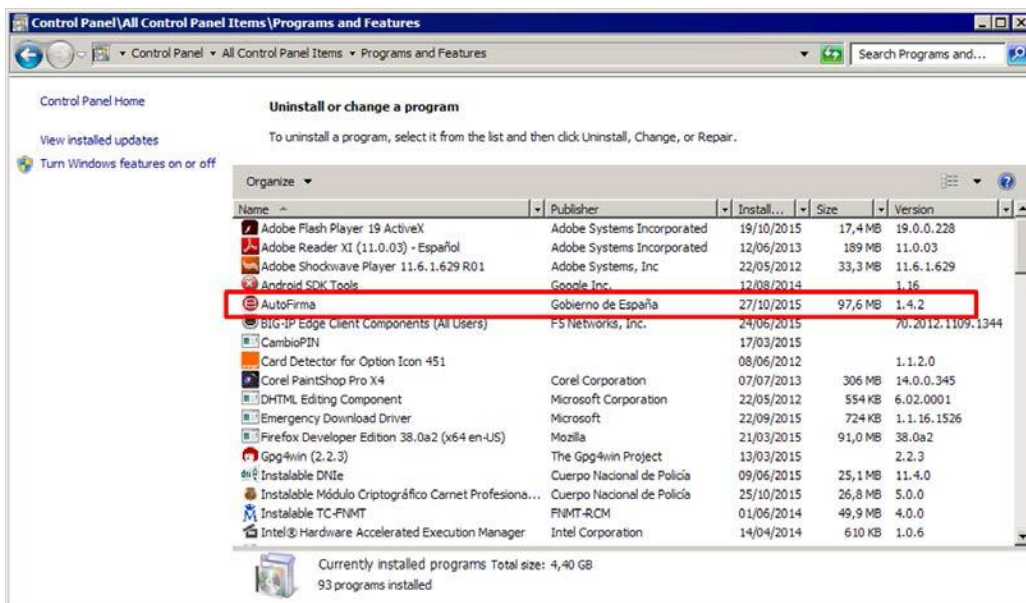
Control Panel\All Control Panel Items\Programs and Features

Control Panel ▸ All Control Panel Items ▸ Programs and Features

Search Programs and...

Control Panel Home

View installed updates

Turn Windows features on or off

Uninstall or change a program

To uninstall a program, select it from the list and then click Uninstall, Change, or Repair.

Organize ▾

| Name | Publisher | Install... | Size | Version |
|---|---|---|---|---|
| Adobe Flash Player 19 ActiveX | Adobe Systems Incorporated | 19/10/2015 | 17,4 MB | 19.0.0.228 |
| Adobe Reader XI (11.0.03) - Español | Adobe Systems Incorporated | 12/06/2013 | 189 MB | 11.0.03 |
| Adobe Shockwave Player 11.6.1.629 R01 | Adobe Systems, Inc | 22/05/2012 | 33,3 MB | 11.6.1.629 |
| Android SDK Tools | Google Inc. | 12/08/2014 | | 1.16 |
| AutoFirma | Gobierno de España | 27/10/2015 | 97,6 MB | 1.4.2 |
| BIG-IP Edge Client Components (All Users) | F5 Networks, Inc. | 24/06/2015 | | 70.2012.1109.1344 |
| CambioPIN | | 17/03/2015 | | |
| Card Detector for Option Icon 451 | | 08/06/2012 | | 1.1.2.0 |
| Corel PaintShop Pro X4 | Corel Corporation | 07/07/2013 | 306 MB | 14.0.0.345 |
| DHTML Editing Component | Microsoft Corporation | 22/05/2012 | 554 KB | 6.02.0001 |
| Emergency Download Driver | Microsoft | 22/09/2015 | 724 KB | 1.1.16.1526 |
| Firefox Developer Edition 38.0a2 (x64 en-US) | Mozilla | 21/03/2015 | 91,0 MB | 38.0a2 |
| Gpg4win (2.2.3) | The Gpg4win Project | 13/03/2015 | | 2.2.3 |
| Instalable DNIe | Cuerpo Nacional de Policía | 09/06/2015 | 25,1 MB | 11.4.0 |
| Instalable Módulo Criptográfico Carnet Profesiona... | Cuerpo Nacional de Policía | 25/10/2015 | 26,8 MB | 5.0.0 |
| Instalable TC-FNMT | FNMT-RCM | 01/06/2014 | 49,9 MB | 4.0.0 |
| Intel® Hardware Accelerated Execution Manager | Intel Corporation | 14/04/2014 | 610 KB | 1.0.6 |

Currently installed programs Total size: 4,40 GB
93 programs installed